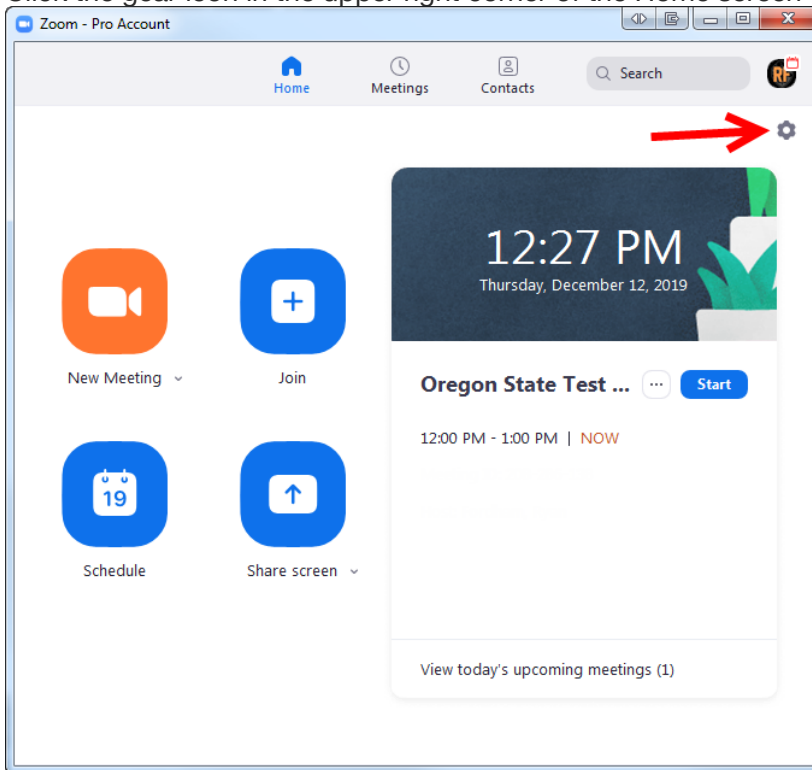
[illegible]

Zoom - Pro Account

Home

Meetings

Contacts

Search

RF

12:27 PM

Thursday, December 12, 2019

New Meeting

Join

19

Schedule

Share screen

Oregon State Test ...

...

Start

12:00 PM - 1:00 PM | NOW

View today's upcoming meetings (1)